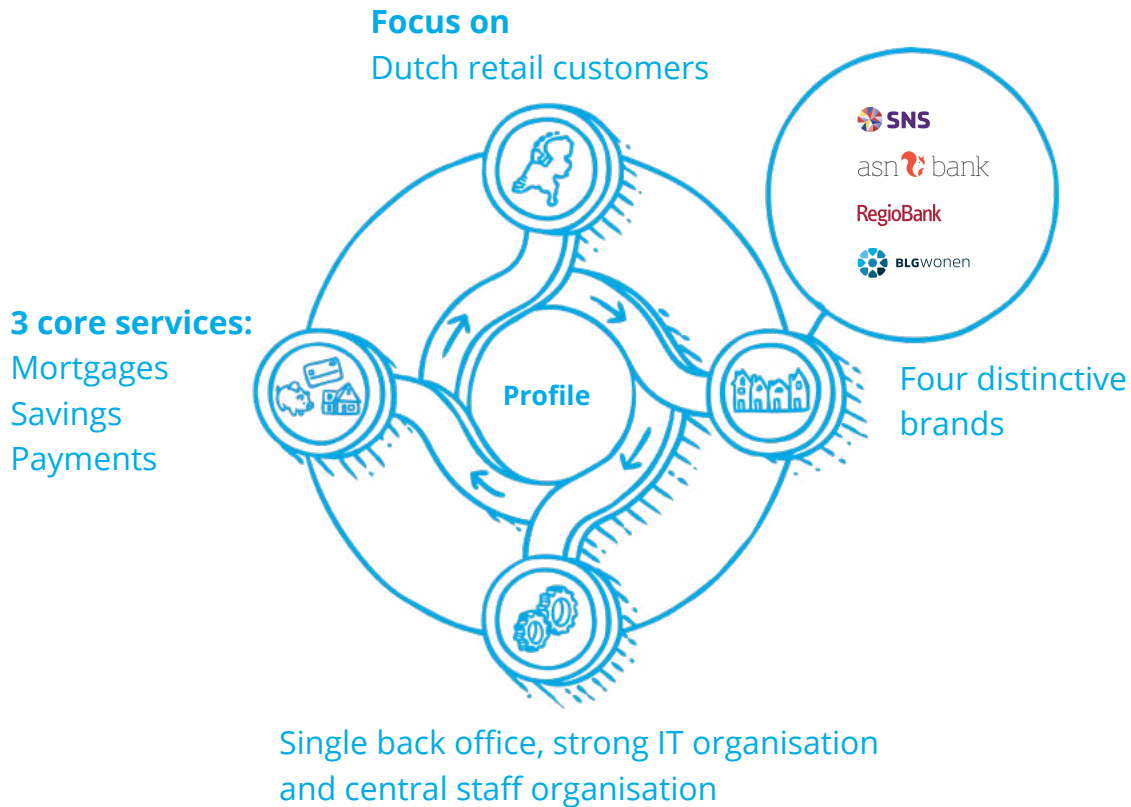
**Focus on**
Dutch retail customers

SNS
asn bank
RegioBank
BLGwonen

**3 core services:**
Mortgages
Savings
Payments

**Profile**

Four distinctive brands

Single back office, strong IT organisation and central staff organisation